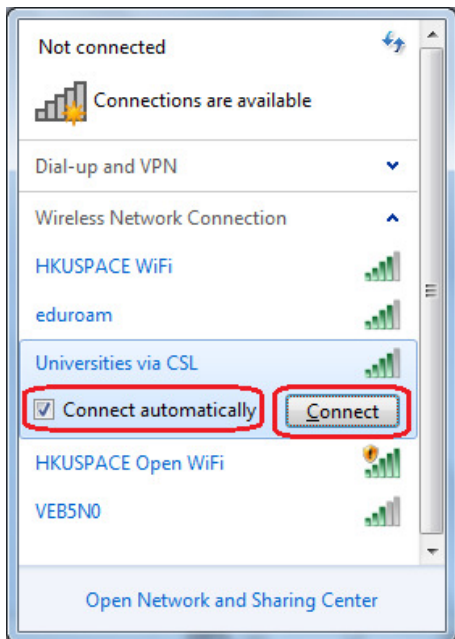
Not connected

Connections are available

Dial-up and VPN

Wireless Network Connection

HKUSPACE WiFi

eduroam

Universities via CSL

Connect automatically

Connect

HKUSPACE Open WiFi

VEB5N0

Open Network and Sharing Center